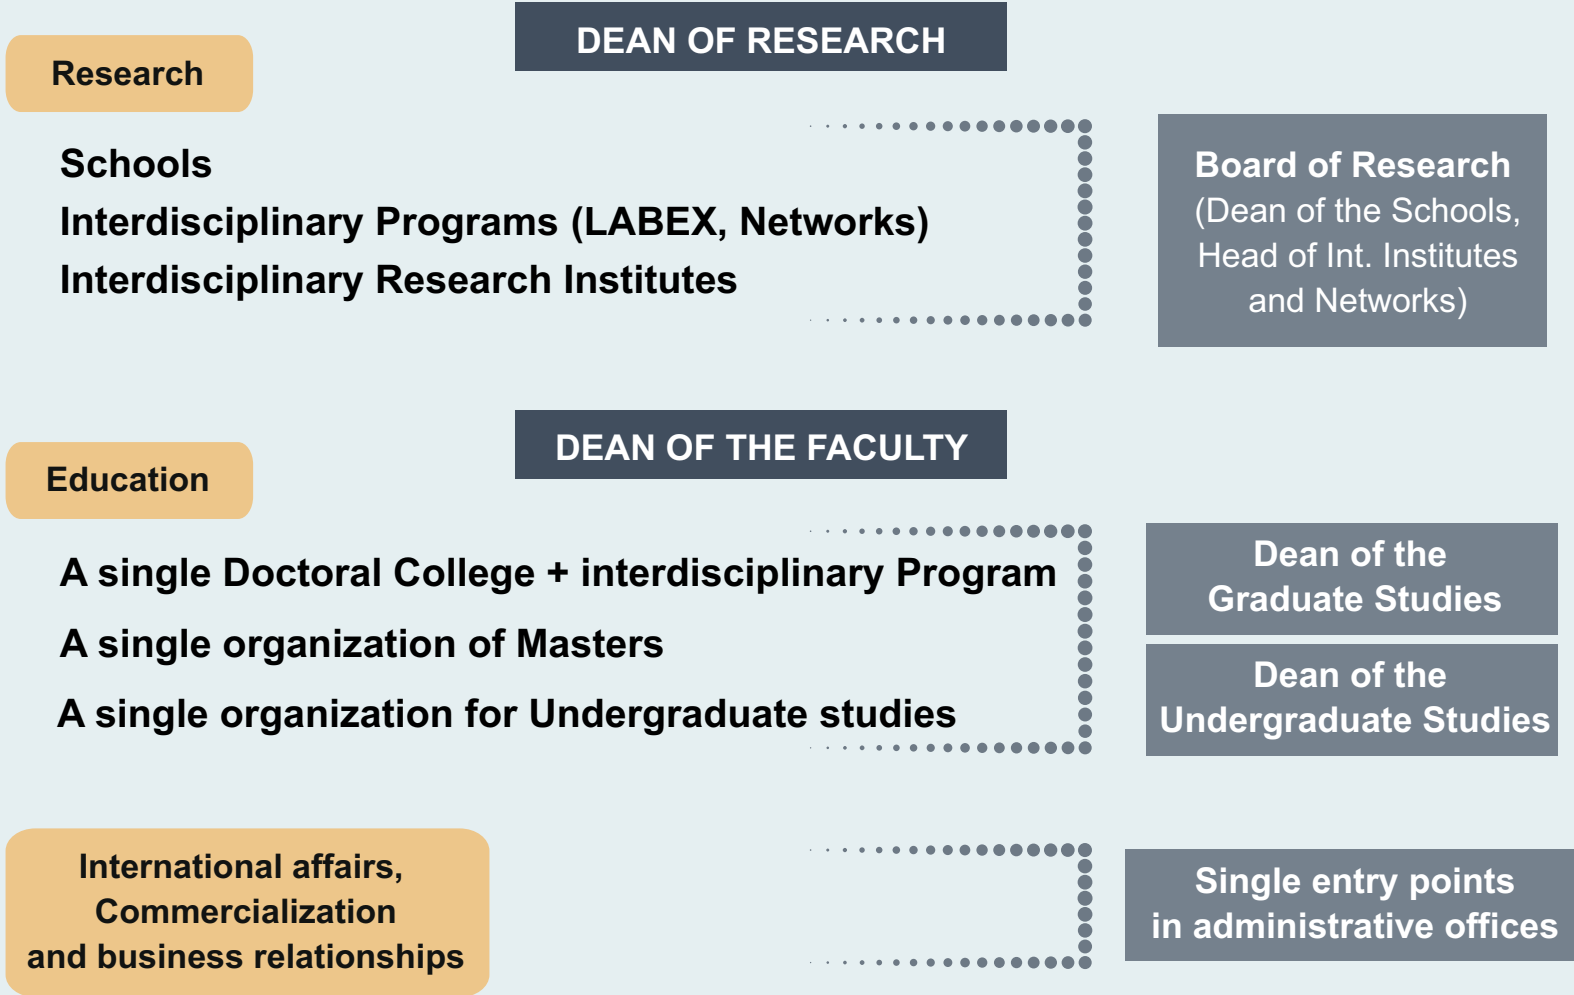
DEAN OF RESEARCH

Research

Schools
Interdisciplinary Programs (LABEX, Networks)
Interdisciplinary Research Institutes

Board of Research
(Dean of the Schools, Head of Int. Institutes and Networks)

DEAN OF THE FACULTY

Education

A single Doctoral College + interdisciplinary Program
A single organization of Masters
A single organization for Undergraduate studies

Dean of the Graduate Studies

Dean of the Undergraduate Studies

International affairs, Commercialization and business relationships

Single entry points in administrative offices